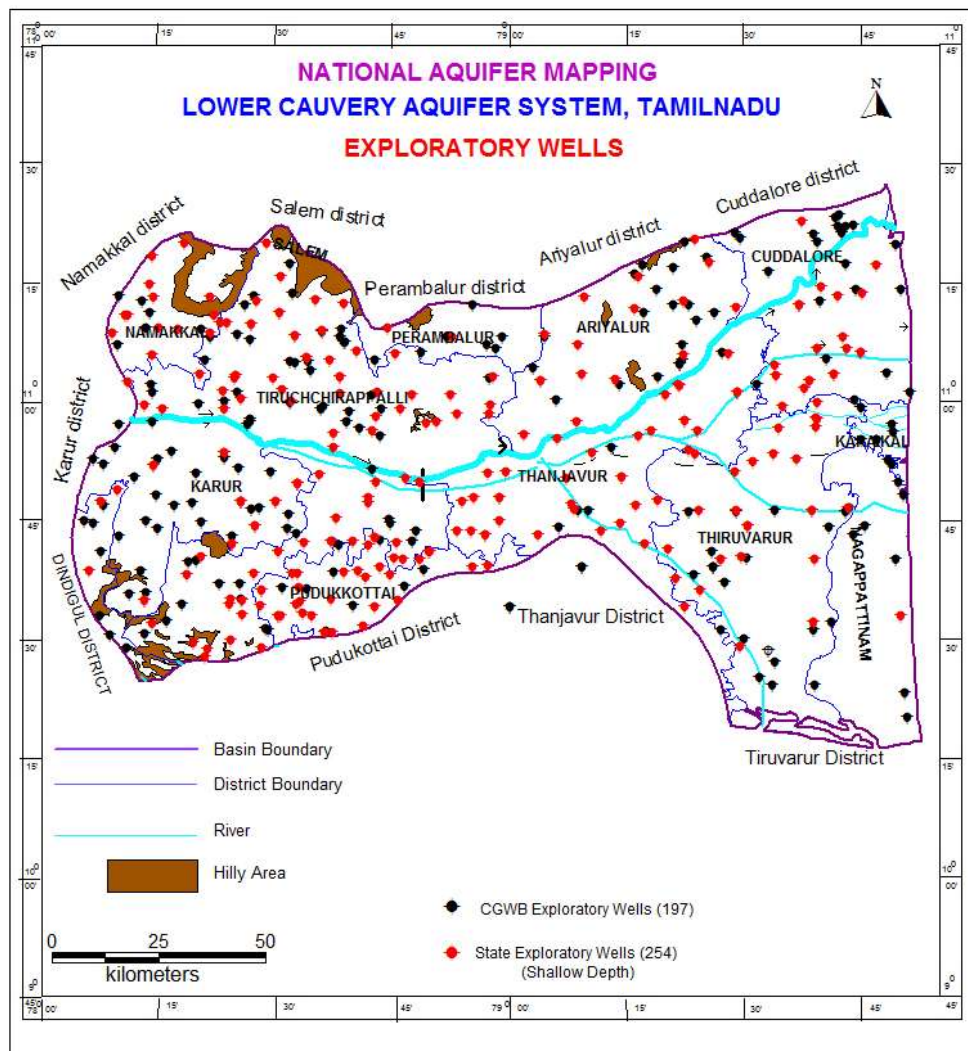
NATIONAL AQUIFER MAPPING
LOWER CAUVERY AQUIFER SYSTEM, TAMILNADU
EXPLORATORY WELLS

N

78° 00'  15'  30'  45'  79° 00'  15'  30'  45'  11°

45'  30'  15'  11° 00'  45'  30'  15'  10° 00'  45'  30'  15'  9° 45'

Namakkal district
Salem district
SALEM
Perambalur district
Ariyalur district
Cuddalore district
CUDDALORE
NAMAKKAL
PERAMBALUR
ARIYALUR
Karur district
TIRUCHCHIRAPPALLI
KARAIKAL
THANJAVUR
KARUR
THIRUVARUR
NAGAPPATTINAM
DINDIGUL DISTRICT
PUDUKKOTTAI
Thanjavur District
Pudukottai District
Tiruvarur District

Basin Boundary
District Boundary
River
Hilly Area

CGWB Exploratory Wells (197)
State Exploratory Wells (254)
(Shallow Depth)

0  25  50
kilometers